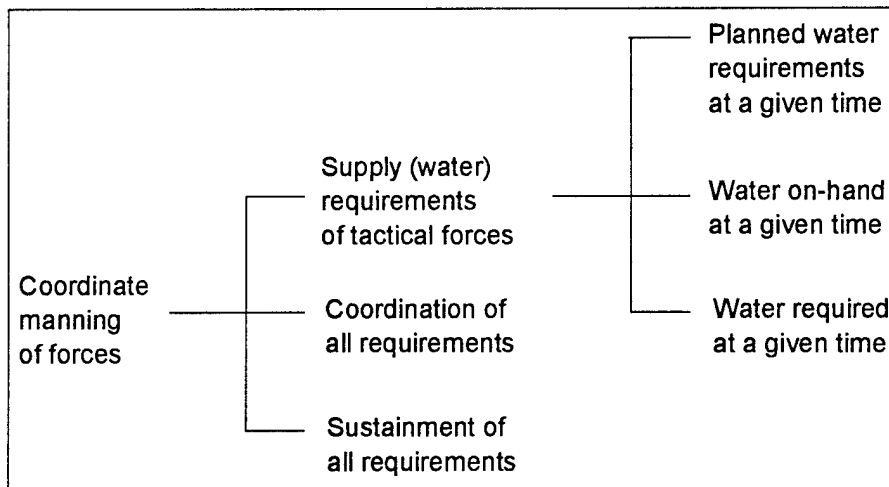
Coordinate manning of forces

Supply (water) requirements of tactical forces

Coordination of all requirements

Sustainment of all requirements

Planned water requirements at a given time

Water on-hand at a given time

Water required at a given time